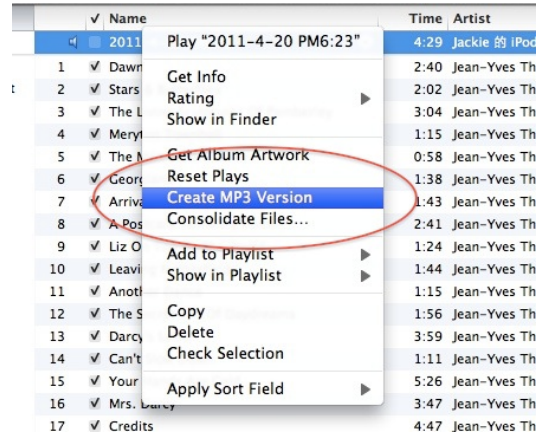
| | ✓ | Name | Time | Artist |
|---|---|---|---|---|
| | | 2011 | 4:29 | Jackie 的 iPod |
| 1 | ✓ | Dawn | 2:40 | Jean-Yves Th |
| 2 | ✓ | Stars | 2:02 | Jean-Yves Th |
| 3 | ✓ | The L | 3:04 | Jean-Yves Th |
| 4 | ✓ | Meryt | 1:15 | Jean-Yves Th |
| 5 | ✓ | The M | 0:58 | Jean-Yves Th |
| 6 | ✓ | Georg | 1:38 | Jean-Yves Th |
| 7 | ✓ | Arriva | 1:43 | Jean-Yves Th |
| 8 | ✓ | A Pos | 2:41 | Jean-Yves Th |
| 9 | ✓ | Liz O | 1:24 | Jean-Yves Th |
| 10 | ✓ | Leavi | 1:44 | Jean-Yves Th |
| 11 | ✓ | Anoth | 1:15 | Jean-Yves Th |
| 12 | ✓ | The S | 1:56 | Jean-Yves Th |
| 13 | ✓ | Darcy | 3:59 | Jean-Yves Th |
| 14 | ✓ | Can't | 1:11 | Jean-Yves Th |
| 15 | ✓ | Your | 5:26 | Jean-Yves Th |
| 16 | ✓ | Mrs. Darcy | 3:47 | Jean-Yves Th |
| 17 | ✓ | Credits | 4:47 | Jean-Yves Th |

Play "2011-4-20 PM6:23"

Get Info
Rating
Show in Finder

Get Album Artwork
Reset Plays
Create MP3 Version
Consolidate Files...

Add to Playlist
Show in Playlist

Copy
Delete
Check Selection

Apply Sort Field